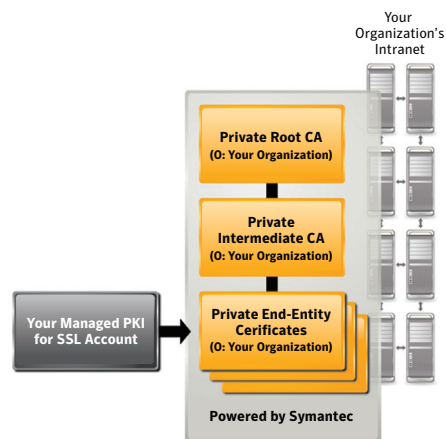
Your Organization's Intranet

Private Root CA
(O: Your Organization)

Private Intermediate CA
(O: Your Organization)

Your Managed PKI for SSL Account

Private End-Entity Cerificates
(O: Your Organization)

Powered by Symantec